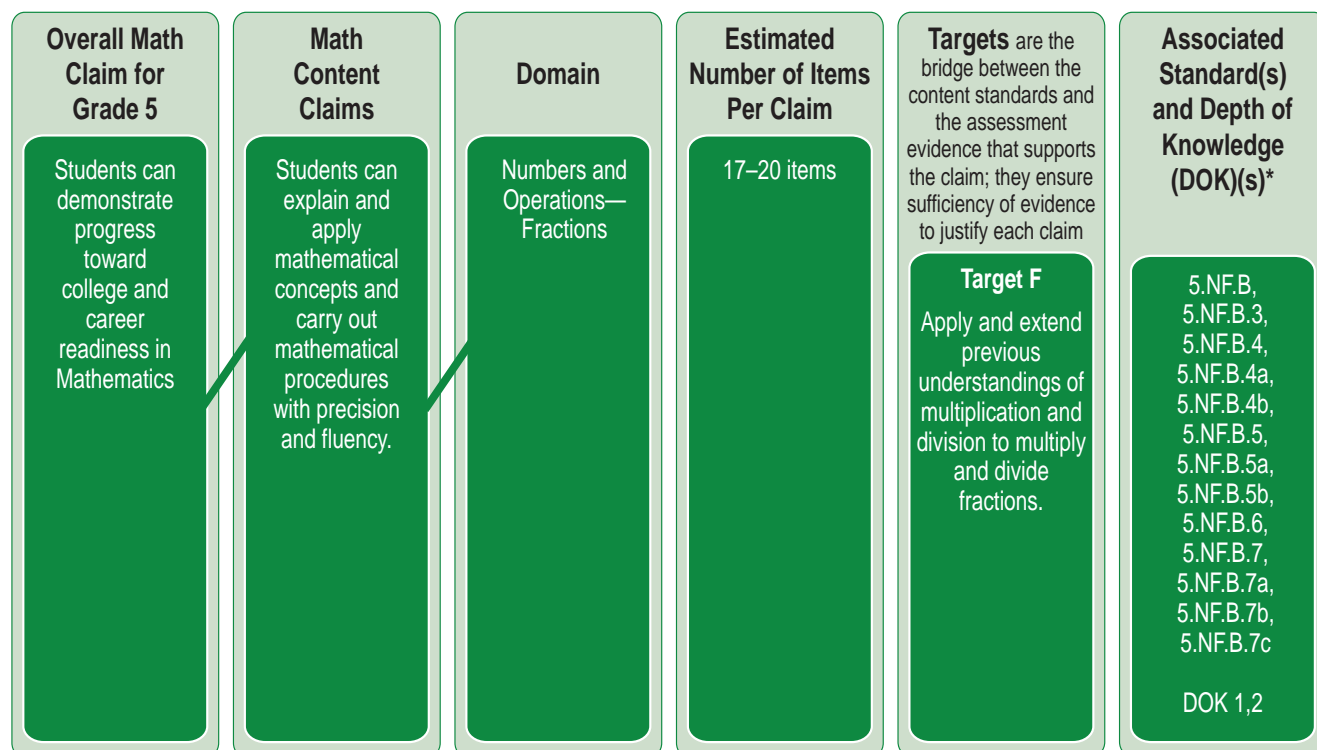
| Overall Math Claim for Grade 5 | Math Content Claims | Domain | Estimated Number of Items Per Claim | Targets are the bridge between the content standards and the assessment evidence that supports the claim; they ensure sufficiency of evidence to justify each claim | Associated Standard(s) and Depth of Knowledge (DOK)(s)* |
|---|---|---|---|---|---|
| Students can demonstrate progress toward college and career readiness in Mathematics | Students can explain and apply mathematical concepts and carry out mathematical procedures with precision and fluency. | Numbers and Operations—Fractions | 17–20 items | Target F<br>Apply and extend previous understandings of multiplication and division to multiply and divide fractions. | 5.NF.B, 5.NF.B.3, 5.NF.B.4, 5.NF.B.4a, 5.NF.B.4b, 5.NF.B.5, 5.NF.B.5a, 5.NF.B.5b, 5.NF.B.6, 5.NF.B.7, 5.NF.B.7a, 5.NF.B.7b, 5.NF.B.7c<br>DOK 1,2 |